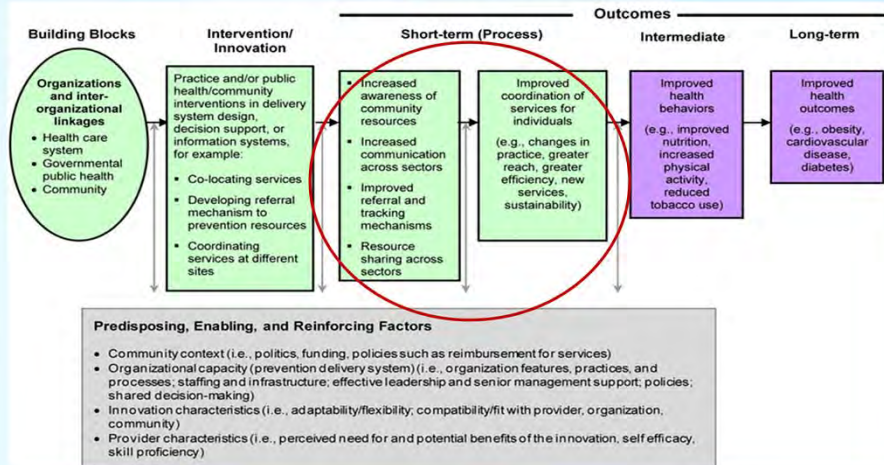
Outcomes

Building Blocks

Intervention/ Innovation

Short-term (Process)

Intermediate

Long-term

Organizations and inter-organizational linkages
• Health care system
• Governmental public health
• Community

Practice and/or public health/community interventions in delivery system design, decision support, or information systems, for example:
• Co-locating services
• Developing referral mechanism to prevention resources
• Coordinating services at different sites

• Increased awareness of community resources
• Increased communication across sectors
• Improved referral and tracking mechanisms
• Resource sharing across sectors

Improved coordination of services for individuals
(e.g., changes in practice, greater reach, greater efficiency, new services, sustainability)

Improved health behaviors
(e.g., improved nutrition, increased physical activity, reduced tobacco use)

Improved health outcomes
(e.g., obesity, cardiovascular disease, diabetes)

Predisposing, Enabling, and Reinforcing Factors
• Community context (i.e., politics, funding, policies such as reimbursement for services)
• Organizational capacity (prevention delivery system) (i.e., organization features, practices, and processes; staffing and infrastructure; effective leadership and senior management support; policies; shared decision-making)
• Innovation characteristics (i.e., adaptability/flexibility; compatibility/fit with provider, organization, community)
• Provider characteristics (i.e., perceived need for and potential benefits of the innovation, self efficacy, skill proficiency)